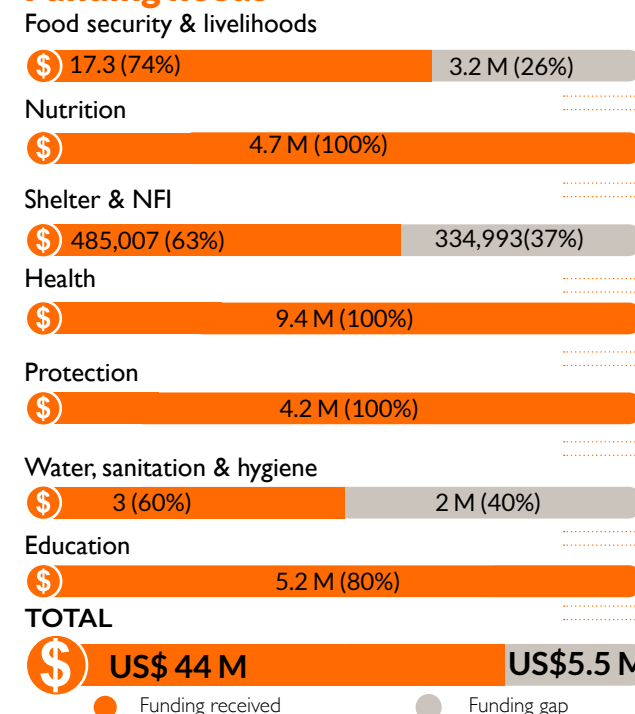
Food security & livelihoods

$ 17.3 (74%) 3.2 M (26%)

Nutrition

$ 4.7 M (100%)

Shelter & NFI

$ 485,007 (63%) 334,993(37%)

Health

$ 9.4 M (100%)

Protection

$ 4.2 M (100%)

Water, sanitation & hygiene

$ 3 (60%) 2 M (40%)

Education

$ 5.2 M (80%)

TOTAL

$ US$ 44 M US$5.5 M

Funding received Funding gap